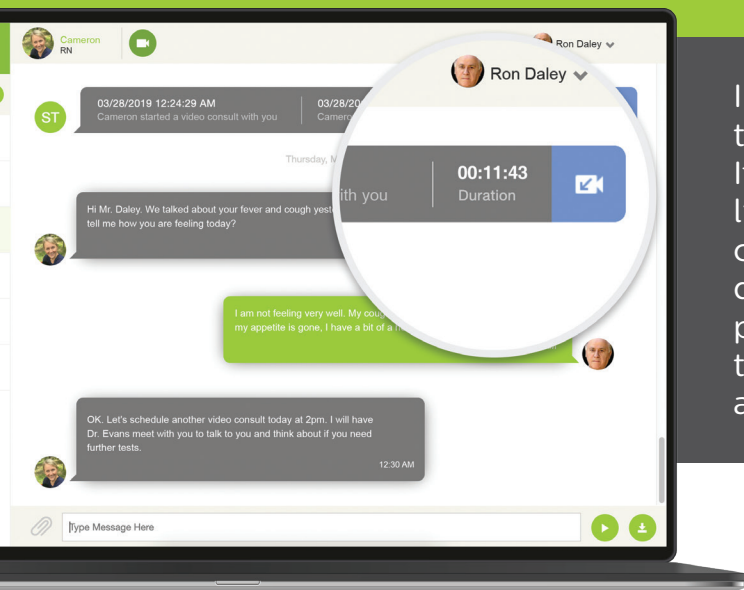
Cameron
RN

Ron Daley

Ron Daley

ST

03/28/2019 12:24:29 AM
Cameron started a video consult with you

03/28/
Camer

Thursday, M

ith you

00:11:43
Duration

Hi Mr. Daley. We talked about your fever and cough yest
tell me how you are feeling today?

I am not feeling very well. My coug
my appetite is gone, I have a bit of a

OK. Let's schedule another video consult today at 2pm. I will have Dr. Evans meet with you to talk to you and think about if you need further tests.

12:30 AM

Type Message Here

I
t
I
l
c
c
p
t
a